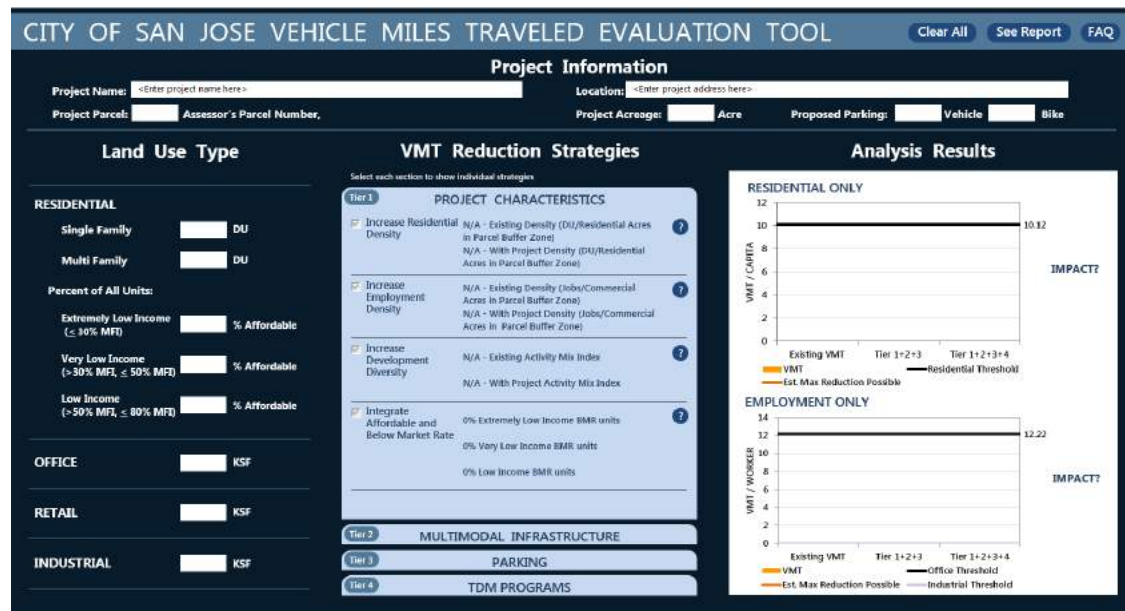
CITY OF SAN JOSE VEHICLE MILES TRAVELED EVALUATION TOOL

Clear All See Report FAQ

Project Information

Project Name: <Enter project name here>

Location: <Enter project address here>

Project Parcel: Assessor's Parcel Number,

Project Acreage: Acre

Proposed Parking: Vehicle Bike

Land Use Type

RESIDENTIAL

Single Family DU

Multi Family DU

Percent of All Units:

Extremely Low Income ($\leq$ 30% MFI) % Affordable

Very Low Income (>30% MFI, $\leq$ 50% MFI) % Affordable

Low Income (>50% MFI, $\leq$ 80% MFI) % Affordable

OFFICE KSF

RETAIL KSF

INDUSTRIAL KSF

VMT Reduction Strategies

Select each section to show individual strategies

Tier 1 PROJECT CHARACTERISTICS

Increase Residential Density

N/A - Existing Density (DU/Residential Acres in Parcel Buffer Zone)

N/A - With Project Density (DU/Residential Acres in Parcel Buffer Zone)

Increase Employment Density

N/A - Existing Density (Jobs/Commercial Acres in Parcel Buffer Zone)

N/A - With Project Density (Jobs/Commercial Acres in Parcel Buffer Zone)

Increase Development Diversity

N/A - Existing Activity Mix Index

N/A - With Project Activity Mix Index

Integrate Affordable and Below Market Rate

0% Extremely Low Income BMR units

0% Very Low Income BMR units

0% Low Income BMR units

Tier 2 MULTIMODAL INFRASTRUCTURE

Tier 3 PARKING

Tier 4 TDM PROGRAMS

Analysis Results

RESIDENTIAL ONLY

VMT / CAPITA

12 10 8 6 4 2 0

10.12

IMPACT?

Existing VMT Tier 1+2+3 Tier 1+2+3+4

VMT Residential Threshold

Est. Max Reduction Possible

EMPLOYMENT ONLY

VMT / WORKER

14 12 10 8 6 4 2 0

12.22

IMPACT?

Existing VMT Tier 1+2+3 Tier 1+2+3+4

VMT Office Threshold

Est. Max Reduction Possible Industrial Threshold